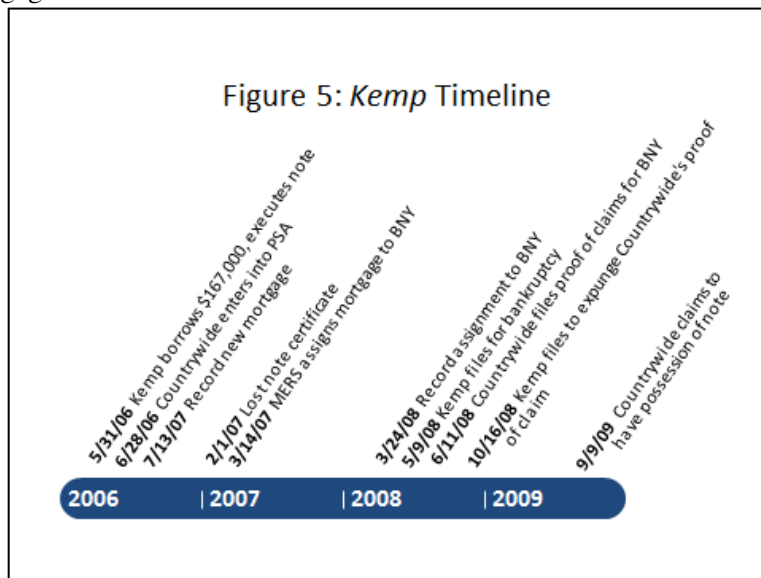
Figure 5: *Kemp* Timeline

5/31/06 Kemp borrows $167,000, executes note
6/28/06 Countrywide enters into PSA
7/13/07 Record new mortgage

2/1/07 Lost note certificate
3/14/07 MERS assigns mortgage to BNY

3/24/08 Record assignment to BNY
5/9/08 Kemp files for bankruptcy
6/11/08 Countrywide files proof of claims for BNY
10/16/08 Kemp files to expunge Countrywide's proof of claim

9/9/09 Countrywide claims to have possession of note

2006 | 2007 | 2008 | 2009